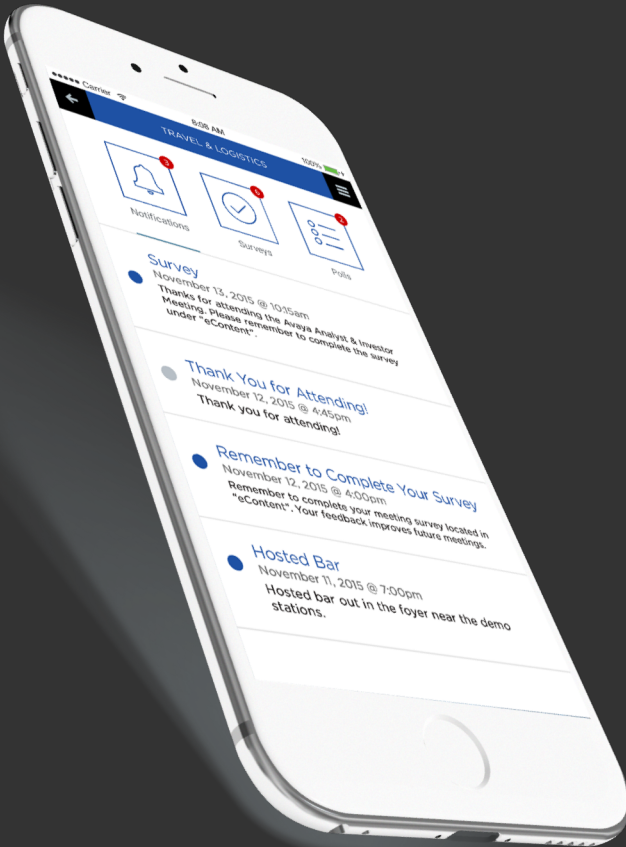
Carrier
8:08 AM
100%
TRAVEL & LOGISTICS

3
Notifications
5
Surveys
2
Polls

Survey
November 13, 2015 @ 10:15am
Thanks for attending the Avaya Analyst & Investor Meeting. Please remember to complete the survey under "eContent".

Thank You for Attending!
November 12, 2015 @ 4:45pm
Thank you for attending!

Remember to Complete Your Survey
November 12, 2015 @ 4:00pm
Remember to complete your meeting survey located in "eContent". Your feedback improves future meetings.

Hosted Bar
November 11, 2015 @ 7:00pm
Hosted bar out in the foyer near the demo stations.